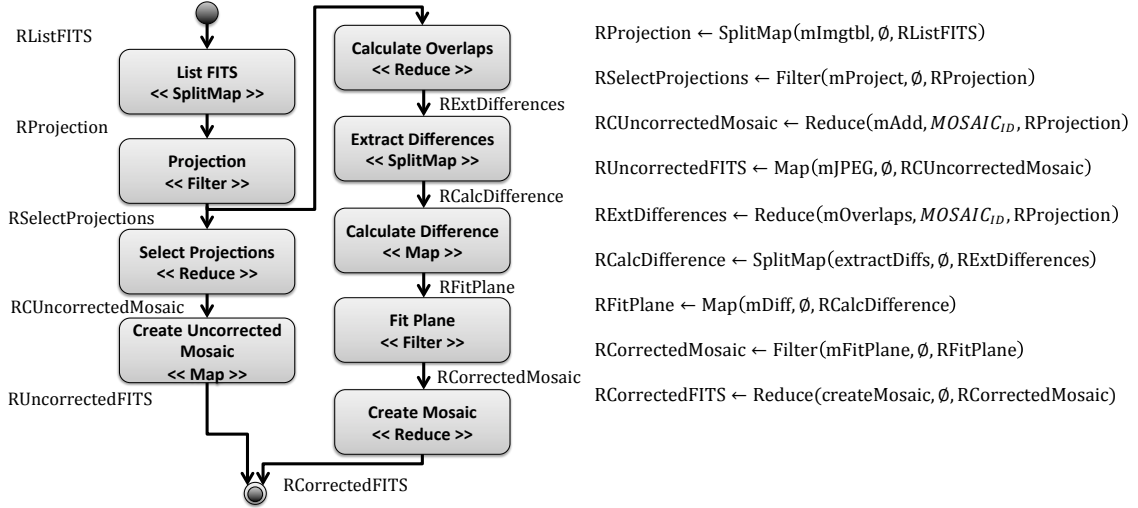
RListFITS

List FITS
<< SplitMap >>

RProjection

Projection
<< Filter >>

RSelectProjections

Select Projections
<< Reduce >>

RCUncorrectedMosaic

Create Uncorrected Mosaic
<< Map >>

RUncorrectedFITS

Calculate Overlaps
<< Reduce >>

RExtDifferences

Extract Differences
<< SplitMap >>

RCalcDifference

Calculate Difference
<< Map >>

RFitPlane

Fit Plane
<< Filter >>

RCorrectedMosaic

Create Mosaic
<< Reduce >>

RCorrectedFITS

RProjection ← SplitMap(mImgtbl, ∅, RListFITS)

RSelectProjections ← Filter(mProject, ∅, RProjection)

RCUncorrectedMosaic ← Reduce(mAdd, $MOSAIC_{ID}$, RProjection)

RUncorrectedFITS ← Map(mJPEG, ∅, RCUncorrectedMosaic)

RExtDifferences ← Reduce(mOverlaps, $MOSAIC_{ID}$, RProjection)

RCalcDifference ← SplitMap(extractDiffs, ∅, RExtDifferences)

RFitPlane ← Map(mDiff, ∅, RCalcDifference)

RCorrectedMosaic ← Filter(mFitPlane, ∅, RFitPlane)

RCorrectedFITS ← Reduce(createMosaic, ∅, RCorrectedMosaic)